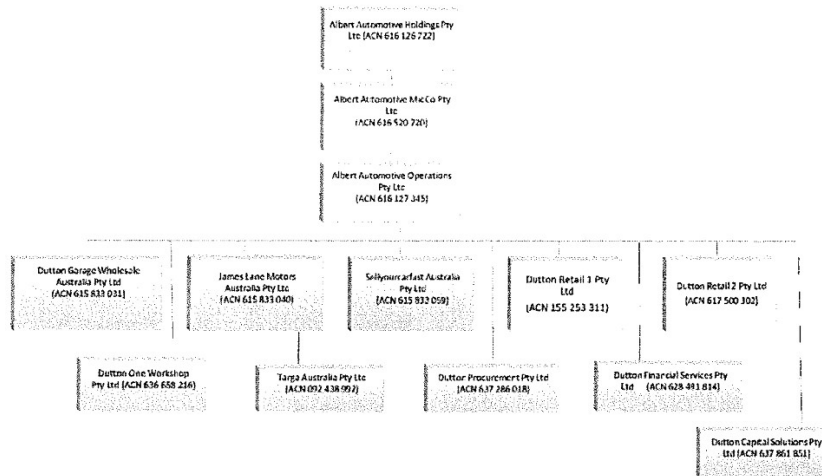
Albert Automotive Holdings Pty Ltd (ACN 616 126 722)

Albert Automotive MidCo Pty Ltd (ACN 616 520 720)

Albert Automotive Operations Pty Ltd (ACN 616 127 345)

Dutton Garage Wholesale Australia Pty Ltd (ACN 615 833 031)

James Lane Motors Australia Pty Ltd (ACN 615 833 040)

Sellyourcarfast Australia Pty Ltd (ACN 615 833 059)

Dutton Retail 1 Pty Ltd (ACN 155 253 311)

Dutton Retail 2 Pty Ltd (ACN 617 500 302)

Dutton One Workshop Pty Ltd (ACN 636 658 216)

Targa Australia Pty Ltd (ACN 092 438 992)

Dutton Procurement Pty Ltd (ACN 637 286 018)

Dutton Financial Services Pty Ltd (ACN 628 481 814)

Dutton Capital Solutions Pty Ltd (ACN 637 861 851)